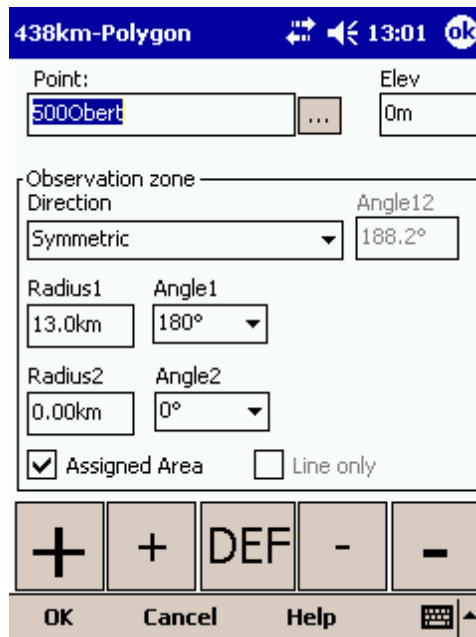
438km-Polygon 13:01 ok

Point:
500Obert
...
Elev
0m

Observation zone
Direction
Symmetric
Angle12
188.2°

Radius1
13.0km
Angle1
180°

Radius2
0.00km
Angle2
0°

Assigned Area
Line only

+
+
DEF
-
-

OK
Cancel
Help